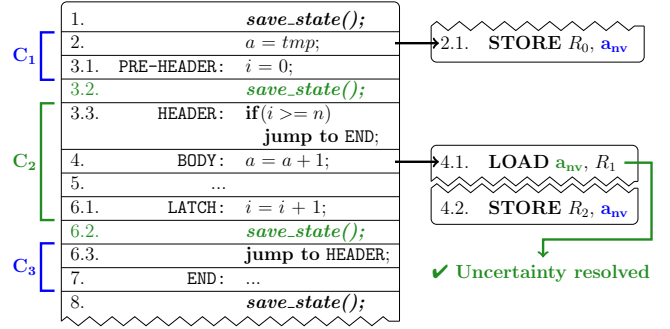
| | | |
|---|---|---|
| 1. | | ***save_state();*** |
| 2. | | $a = tmp$; |
| 3.1. | PRE-HEADER: | $i = 0$; |
| 3.2. | | ***save_state();*** |
| 3.3. | HEADER: | **if**$(i >= n)$ **jump to** END; |
| 4. | BODY: | $a = a + 1$; |
| 5. | ... | |
| 6.1. | LATCH: | $i = i + 1$; |
| 6.2. | | ***save_state();*** |
| 6.3. | | **jump to** HEADER; |
| 7. | END: | ... |
| 8. | | ***save_state();*** |

$C_1$
$C_2$
$C_3$

2.1. **STORE** $R_0$, $\mathbf{a_{nv}}$

4.1. **LOAD** $\mathbf{a_{nv}}$, $R_1$

4.2. **STORE** $R_2$, $\mathbf{a_{nv}}$

✔ **Uncertainty resolved**